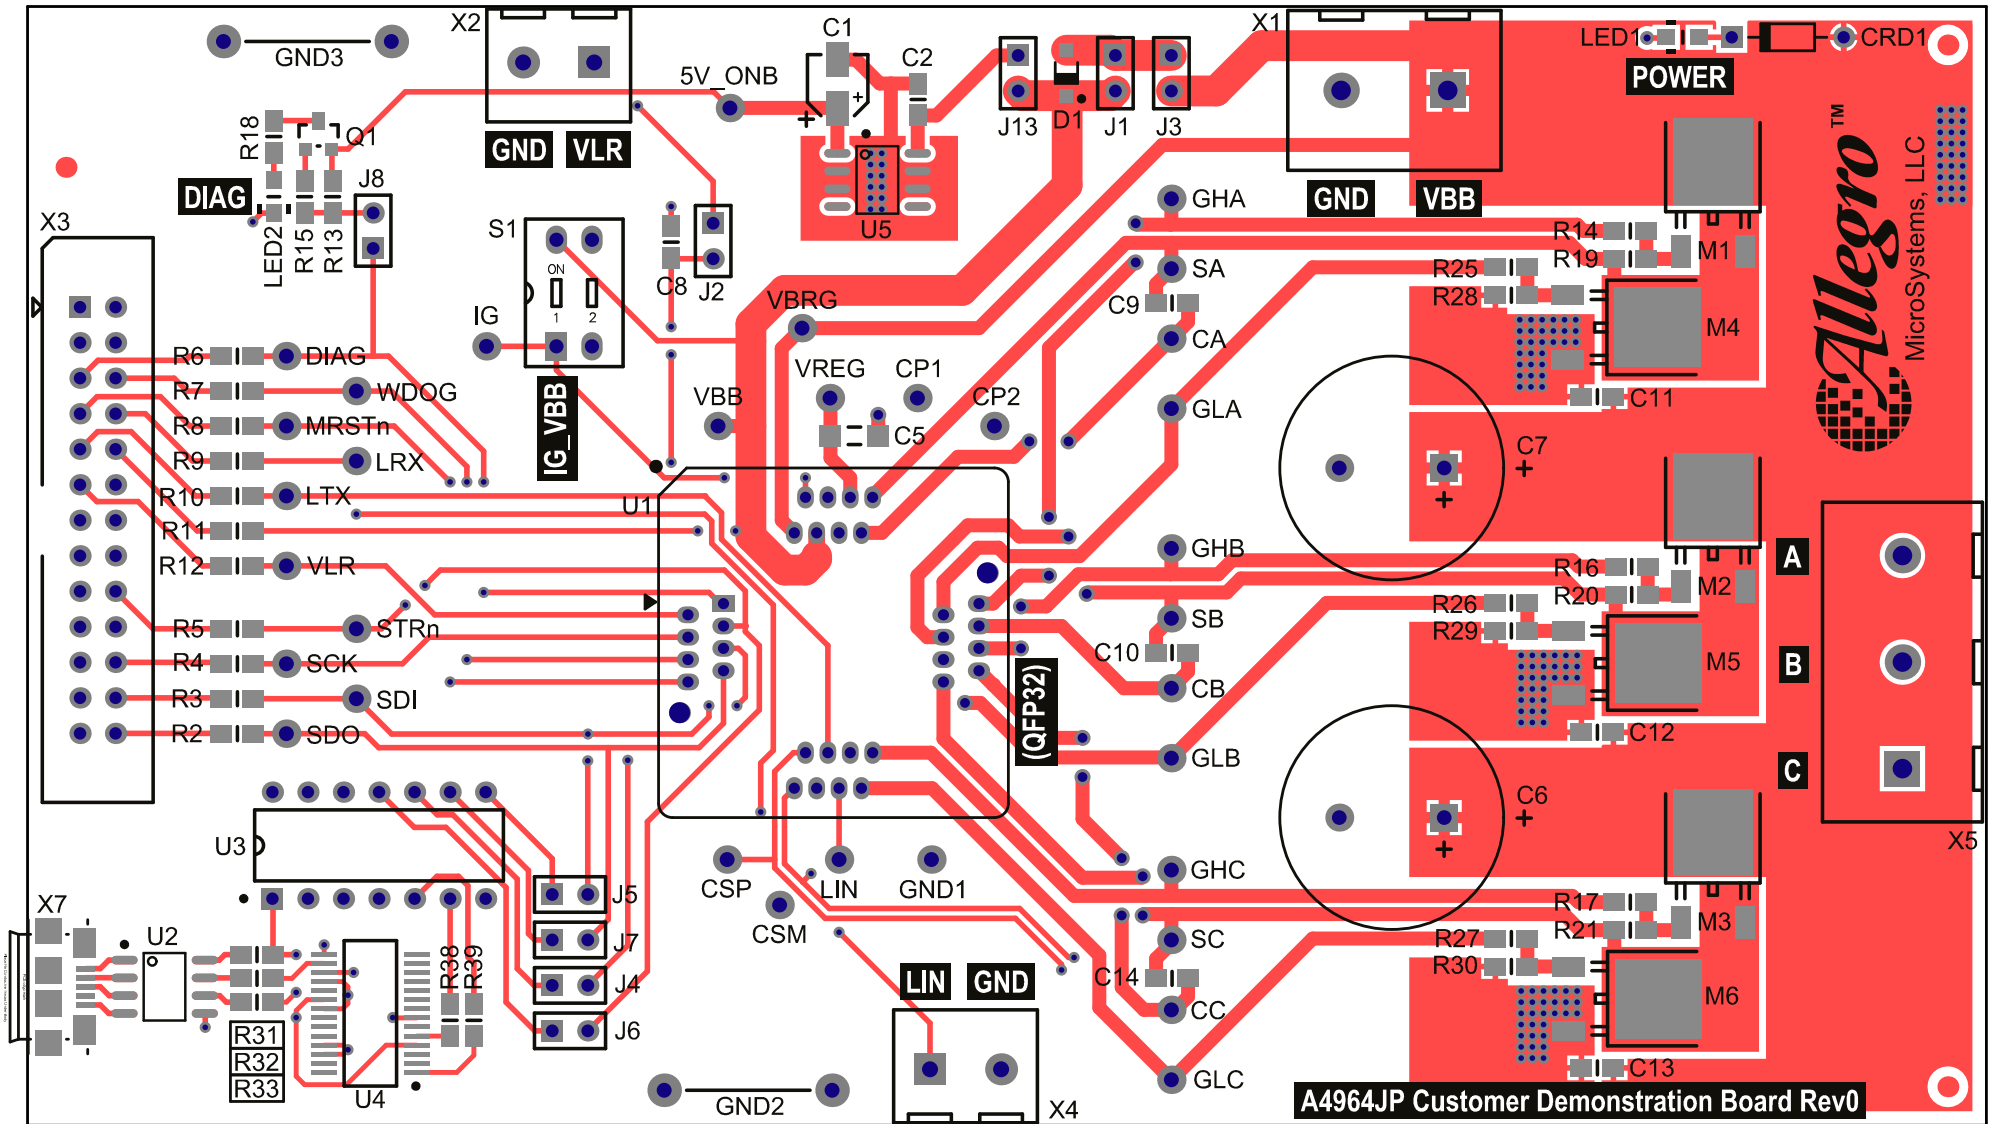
GND3
X2
C1
C2
X1
LED1
CRD1
POWER
5V_ONB
GND
VLR
J13
D1
J1
J3
R18
Q1
DIAG
J8
U5
GHA
GND
VBB
X3
LED2
R15
R13
S1
ON
1
2
C8
J2
R14
R19
M1
Allegro™
MicroSystems, LLC
SA
R25
R28
C9
VBRG
M4
IG
CA
R6
DIAG
R7
WDOG
IG_VBB
VREG
CP1
VBB
GLA
C11
R8
MRSTn
CP2
C5
R9
LRX
C7
+
R10
LTX
+
U1
R11
GHB
R12
VLR
A
R16
M2
R20
R5
STRn
SB
R26
R29
R4
SCK
C10
M5
B
R3
SDI
(QFP32)
CB
R2
SDO
C12
GLB
C
C6
+
U3
+
X5
J5
CSP
LIN
GND1
GHC
X7
R17
M3
U2
CSM
J7
R21
R27
SC
R30
R38
R39
C14
J4
M6
LIN
GND
R31
CC
R32
J6
C13
R33
U4
GND2
X4
GLC
A4964JP Customer Demonstration Board Rev0